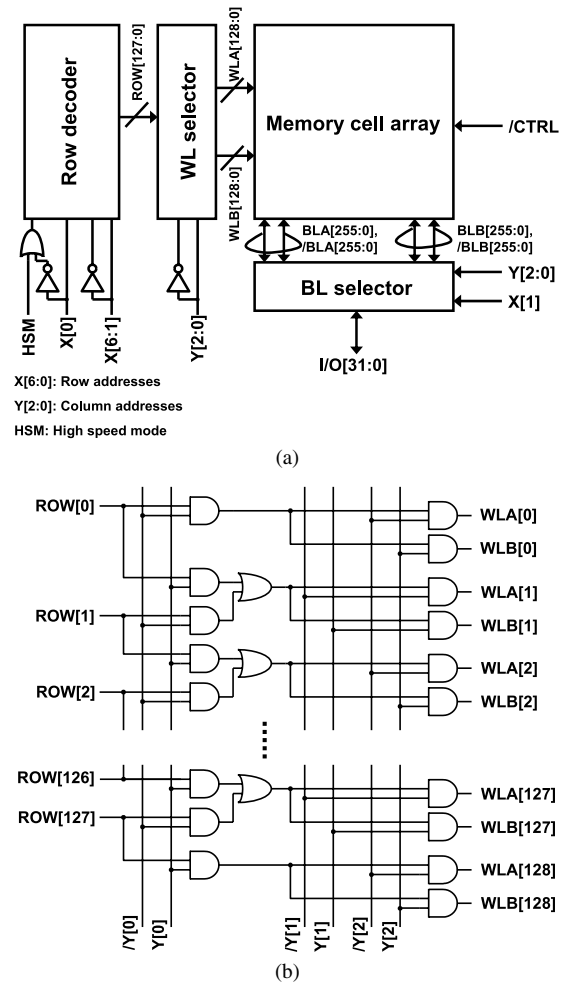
Row decoder
ROW[127:0]
WL selector
WLA[128:0]
WLB[128:0]
Memory cell array
/CTRL
BLA[255:0], /BLA[255:0]
BLB[255:0], /BLB[255:0]
Y[2:0]
BL selector
X[1]
HSM
X[0]
X[6:1]
Y[2:0]
I/O[31:0]
X[6:0]: Row addresses
Y[2:0]: Column addresses
HSM: High speed mode

(a)

ROW[0]
WLA[0]
WLB[0]
WLA[1]
ROW[1]
WLB[1]
WLA[2]
ROW[2]
WLB[2]
ROW[126]
WLA[127]
ROW[127]
WLB[127]
WLA[128]
WLB[128]
/Y[0]
Y[0]
/Y[1]
Y[1]
/Y[2]
Y[2]

(b)